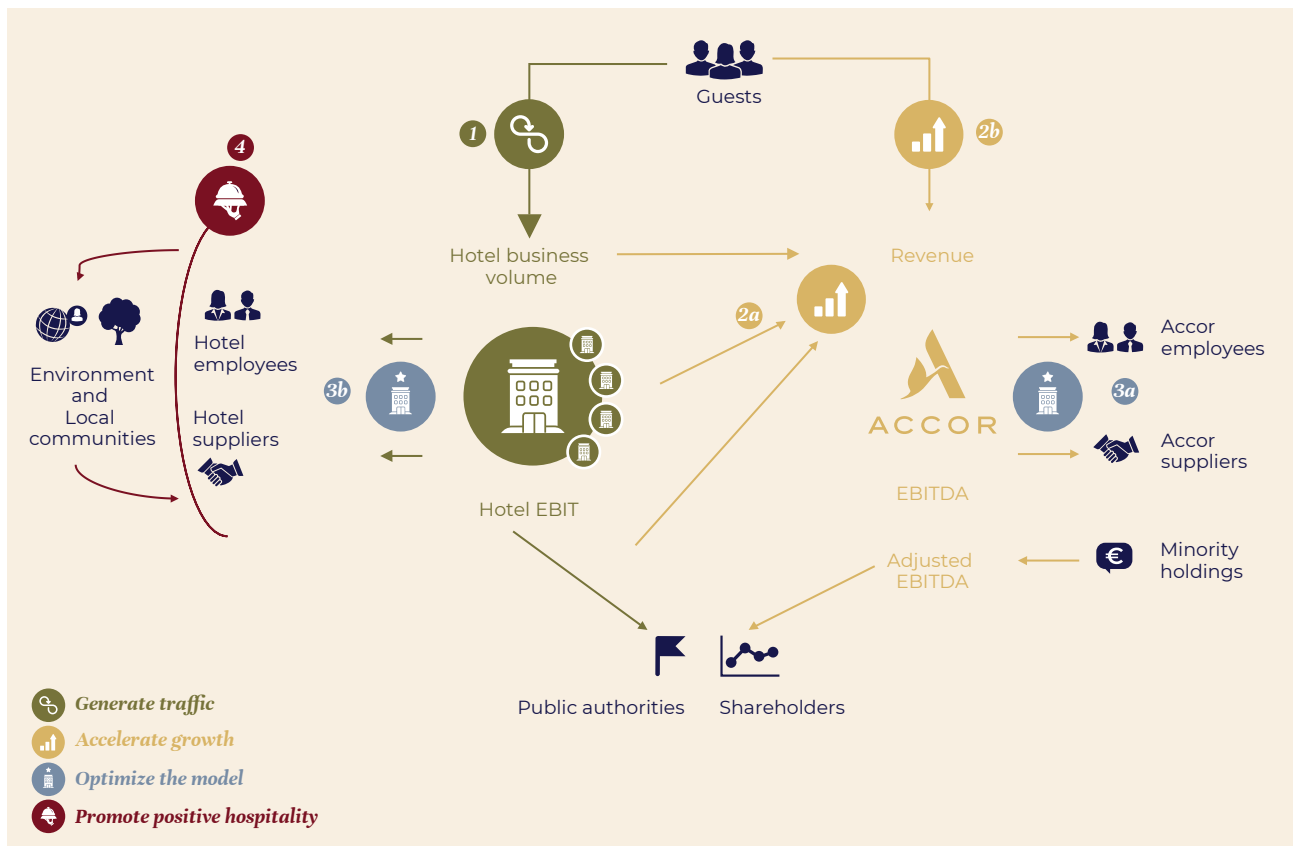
Guests

1

2b

4

Hotel business volume

Revenue

Environment and Local communities

Hotel employees

Hotel suppliers

3b

2a

ACCOR

3a

Accor employees

Accor suppliers

Hotel EBIT

EBITDA

Adjusted EBITDA

Minority holdings

Public authorities

Shareholders

Generate traffic

Accelerate growth

Optimize the model

Promote positive hospitality